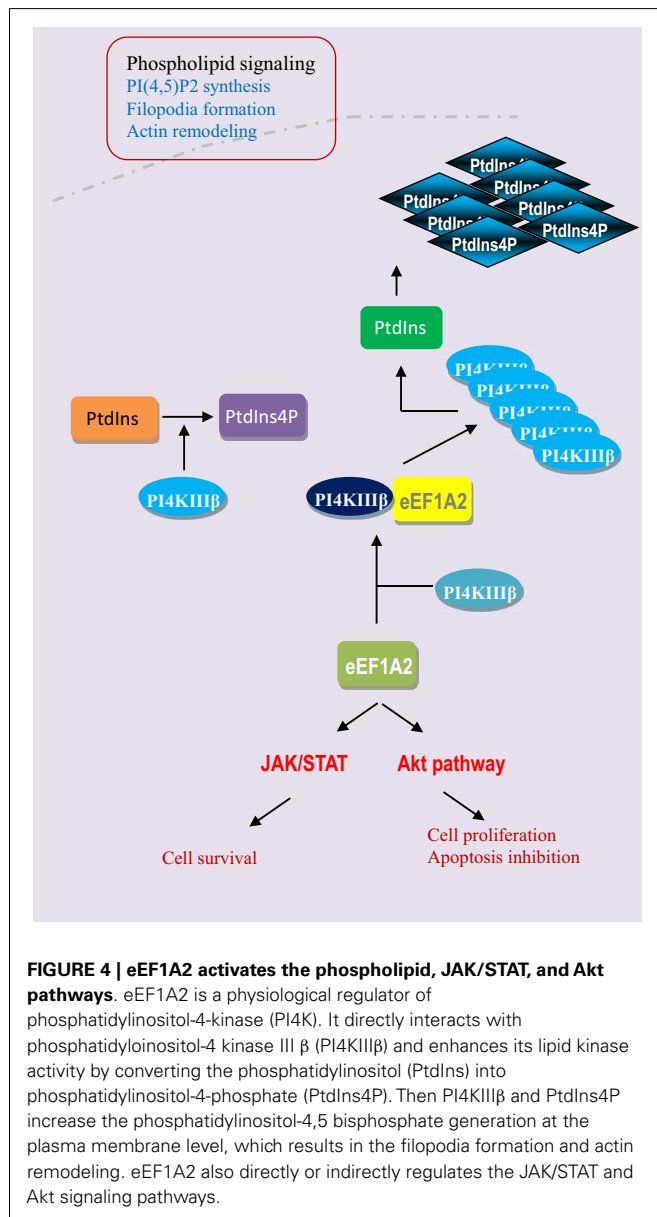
Phospholipid signaling
PI(4,5)P2 synthesis
Filopodia formation
Actin remodeling

PtdIns4P
PtdIns4P
PtdIns4P
PtdIns4P
PtdIns4P
PtdIns4P

PtdIns

PI4KIIIβ
PI4KIIIβ
PI4KIIIβ
PI4KIIIβ
PI4KIIIβ

PtdIns
PtdIns4P
PI4KIIIβ

PI4KIIIβ eEF1A2

PI4KIIIβ

eEF1A2

JAK/STAT
Akt pathway

Cell survival
Cell proliferation
Apoptosis inhibition

**FIGURE 4 | eEF1A2 activates the phospholipid, JAK/STAT, and Akt pathways**. eEF1A2 is a physiological regulator of phosphatidylinositol-4-kinase (PI4K). It directly interacts with phosphatidyloinositol-4 kinase III β (PI4KIIIβ) and enhances its lipid kinase activity by converting the phosphatidylinositol (PtdIns) into phosphatidylinositol-4-phosphate (PtdIns4P). Then PI4KIIIβ and PtdIns4P increase the phosphatidylinositol-4,5 bisphosphate generation at the plasma membrane level, which results in the filopodia formation and actin remodeling. eEF1A2 also directly or indirectly regulates the JAK/STAT and Akt signaling pathways.